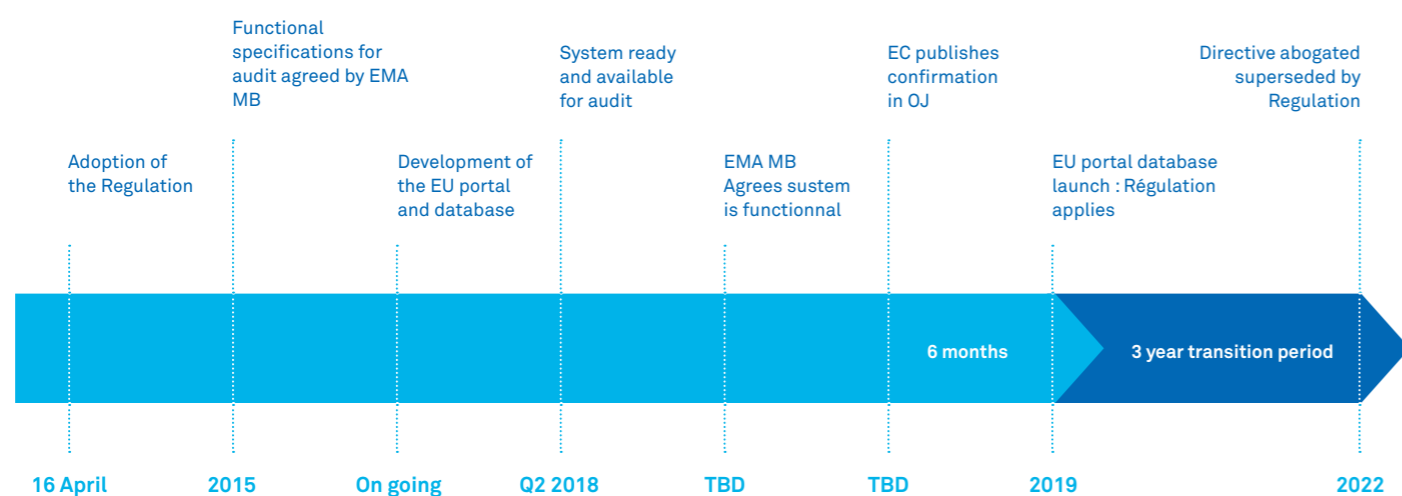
Functional specifications for audit agreed by EMA MB

System ready and available for audit

EC publishes confirmation in OJ

Directive abogated superseded by Regulation

Adoption of the Regulation

Development of the EU portal and database

EMA MB Agrees sustem is functionnal

EU portal database launch : Régulation applies

6 months

3 year transition period

16 April

2015

On going

Q2 2018

TBD

TBD

2019

2022